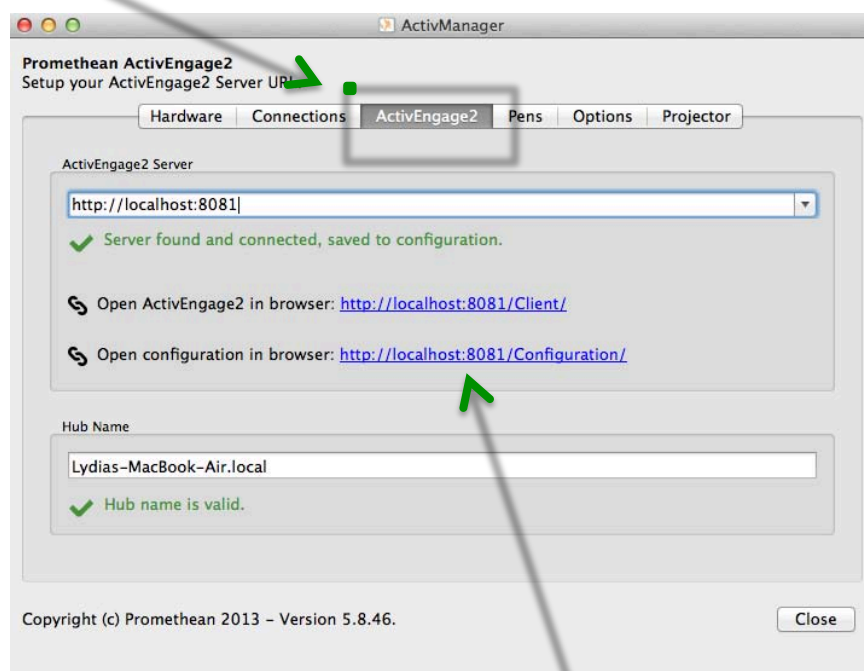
ActivManager

Promethean ActivEngage2
Setup your ActivEngage2 Server UR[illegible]

Hardware | Connections | ActivEngage2 | Pens | Options | Projector

ActivEngage2 Server

http://localhost:8081

Server found and connected, saved to configuration.

Open ActivEngage2 in browser: http://localhost:8081/Client/

Open configuration in browser: http://localhost:8081/Configuration/

Hub Name

Lydias-MacBook-Air.local

Hub name is valid.

Copyright (c) Promethean 2013 - Version 5.8.46.

Close